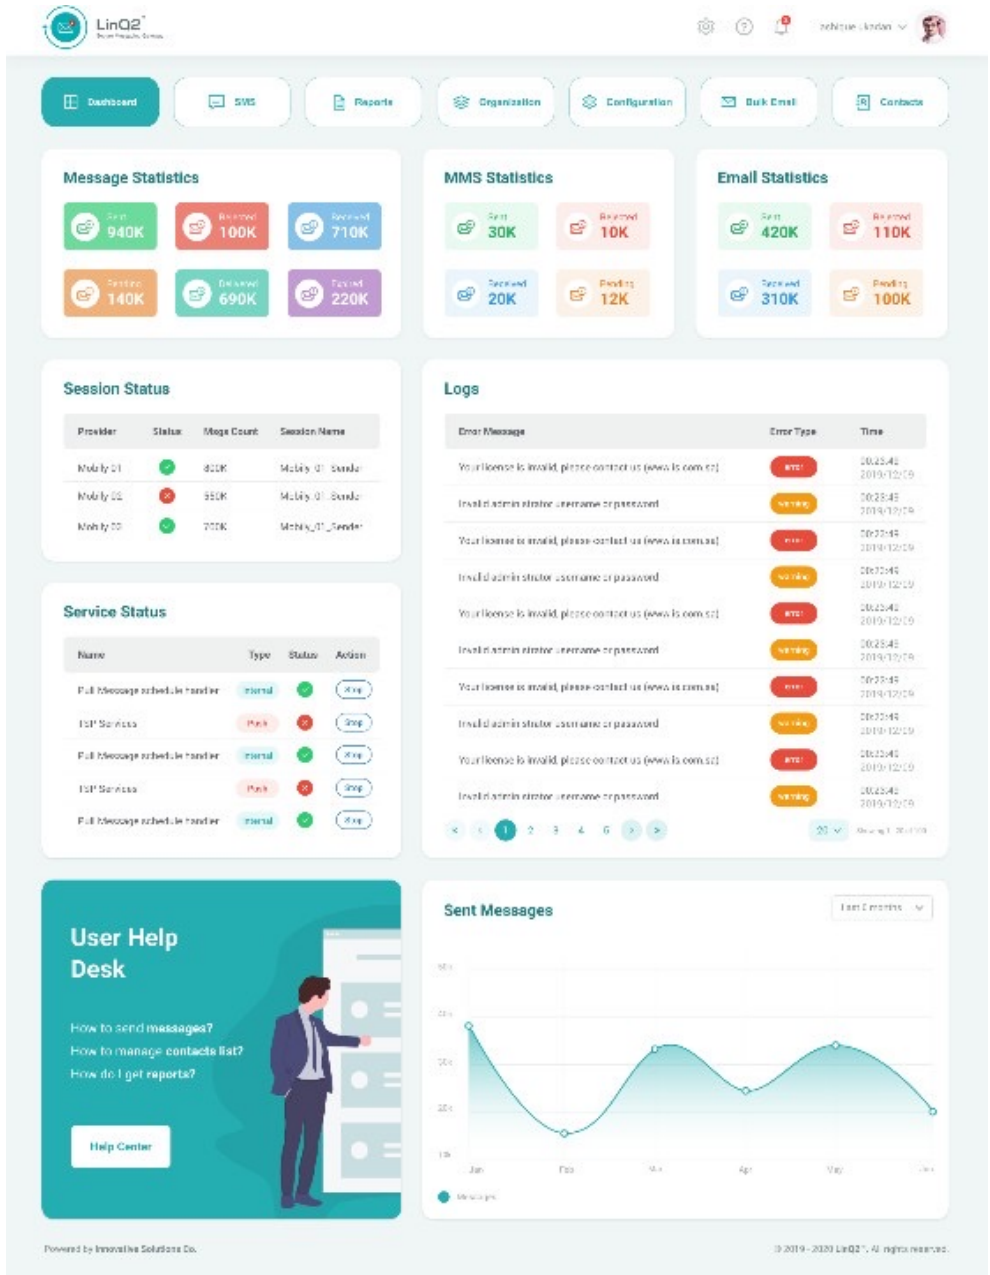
LinQ2

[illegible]

Dashboard SMS Reports Organization Configuration Bulk Email Contacts

Message Statistics

Sent 940K
Rejected 100K
Received 710K
Pending 140K
Delivered 690K
Expired 220K

MMS Statistics

Sent 30K
Rejected 10K
Received 20K
Pending 12K

Email Statistics

Sent 420K
Rejected 110K
Received 310K
Pending 100K

Session Status

| Provider | Status | Msgs Count | Session Name |
|---|---|---|---|
| Mobily 01 | | 400K | Mobily_01_Sender |
| Mobily 02 | | 550K | Mobily_01_Sender |
| Mobily 03 | | 700K | Mobily_01_Sender |

Service Status

| Name | Type | Status | Action |
|---|---|---|---|
| Pull Message schedule handler | Internal | | Stop |
| TSP Services | Push | | Stop |
| Pull Message schedule handler | Internal | | Stop |
| TSP Services | Push | | Stop |
| Pull Message schedule handler | Internal | | Stop |

Logs

| Error Message | Error Type | Time |
|---|---|---|
| Your license is invalid, please contact us (www.is.com.sa) | Error | 00:23:48 2019/12/09 |
| Invalid administrator username or password | Warning | 00:23:48 2019/12/09 |
| Your license is invalid, please contact us (www.is.com.sa) | Error | 00:23:48 2019/12/09 |
| Invalid administrator username or password | Warning | 00:23:48 2019/12/09 |
| Your license is invalid, please contact us (www.is.com.sa) | Error | 00:23:48 2019/12/09 |
| Invalid administrator username or password | Warning | 00:23:48 2019/12/09 |
| Your license is invalid, please contact us (www.is.com.sa) | Error | 00:23:48 2019/12/09 |
| Invalid administrator username or password | Warning | 00:23:48 2019/12/09 |
| Your license is invalid, please contact us (www.is.com.sa) | Error | 00:23:48 2019/12/09 |
| Invalid administrator username or password | Warning | 00:23:48 2019/12/09 |

1 2 3 4 5 20 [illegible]

User Help Desk

How to send messages?
How to manage contacts list?
How do I get reports?

Help Center

Sent Messages

Last 6 months

Jan Feb Mar Apr May Jun

Messages

Powered by Innovative Solutions Co.

© 2019 - 2020 LinQ2™. All rights reserved.